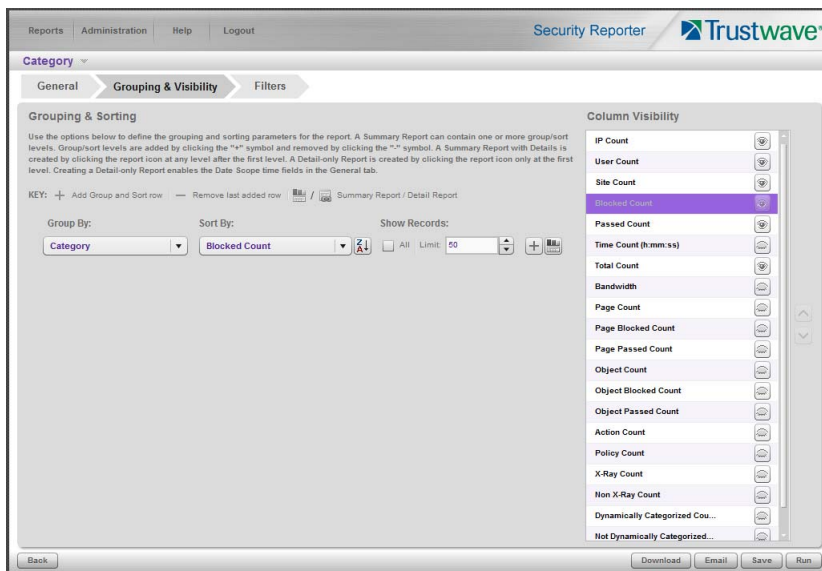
Reports | Administration | Help | Logout

Security Reporter

Trustwave

Category

General | Grouping & Visibility | Filters

Grouping & Sorting

Use the options below to define the grouping and sorting parameters for the report. A Summary Report can contain one or more group/sort levels. Group/sort levels are added by clicking the "+" symbol and removed by clicking the "-" symbol. A Summary Report with Details is created by clicking the report icon at any level after the first level. A Detail-only Report is created by clicking the report icon only at the first level. Creating a Detail-only Report enables the Date Scope time fields in the General tab.

KEY: + Add Group and Sort row — Remove last added row / Summary Report / Detail Report

Group By:

Category

Sort By:

Blocked Count

Show Records:

All Limit: 50

Column Visibility

IP Count
User Count
Site Count
Blocked Count
Passed Count
Time Count (h:mm:ss)
Total Count
Bandwidth
Page Count
Page Blocked Count
Page Passed Count
Object Count
Object Blocked Count
Object Passed Count
Action Count
Policy Count
X-Ray Count
Non X-Ray Count
Dynamically Categorized Cou...
Not Dynamically Categorized...

Back

Download | Email | Save | Run